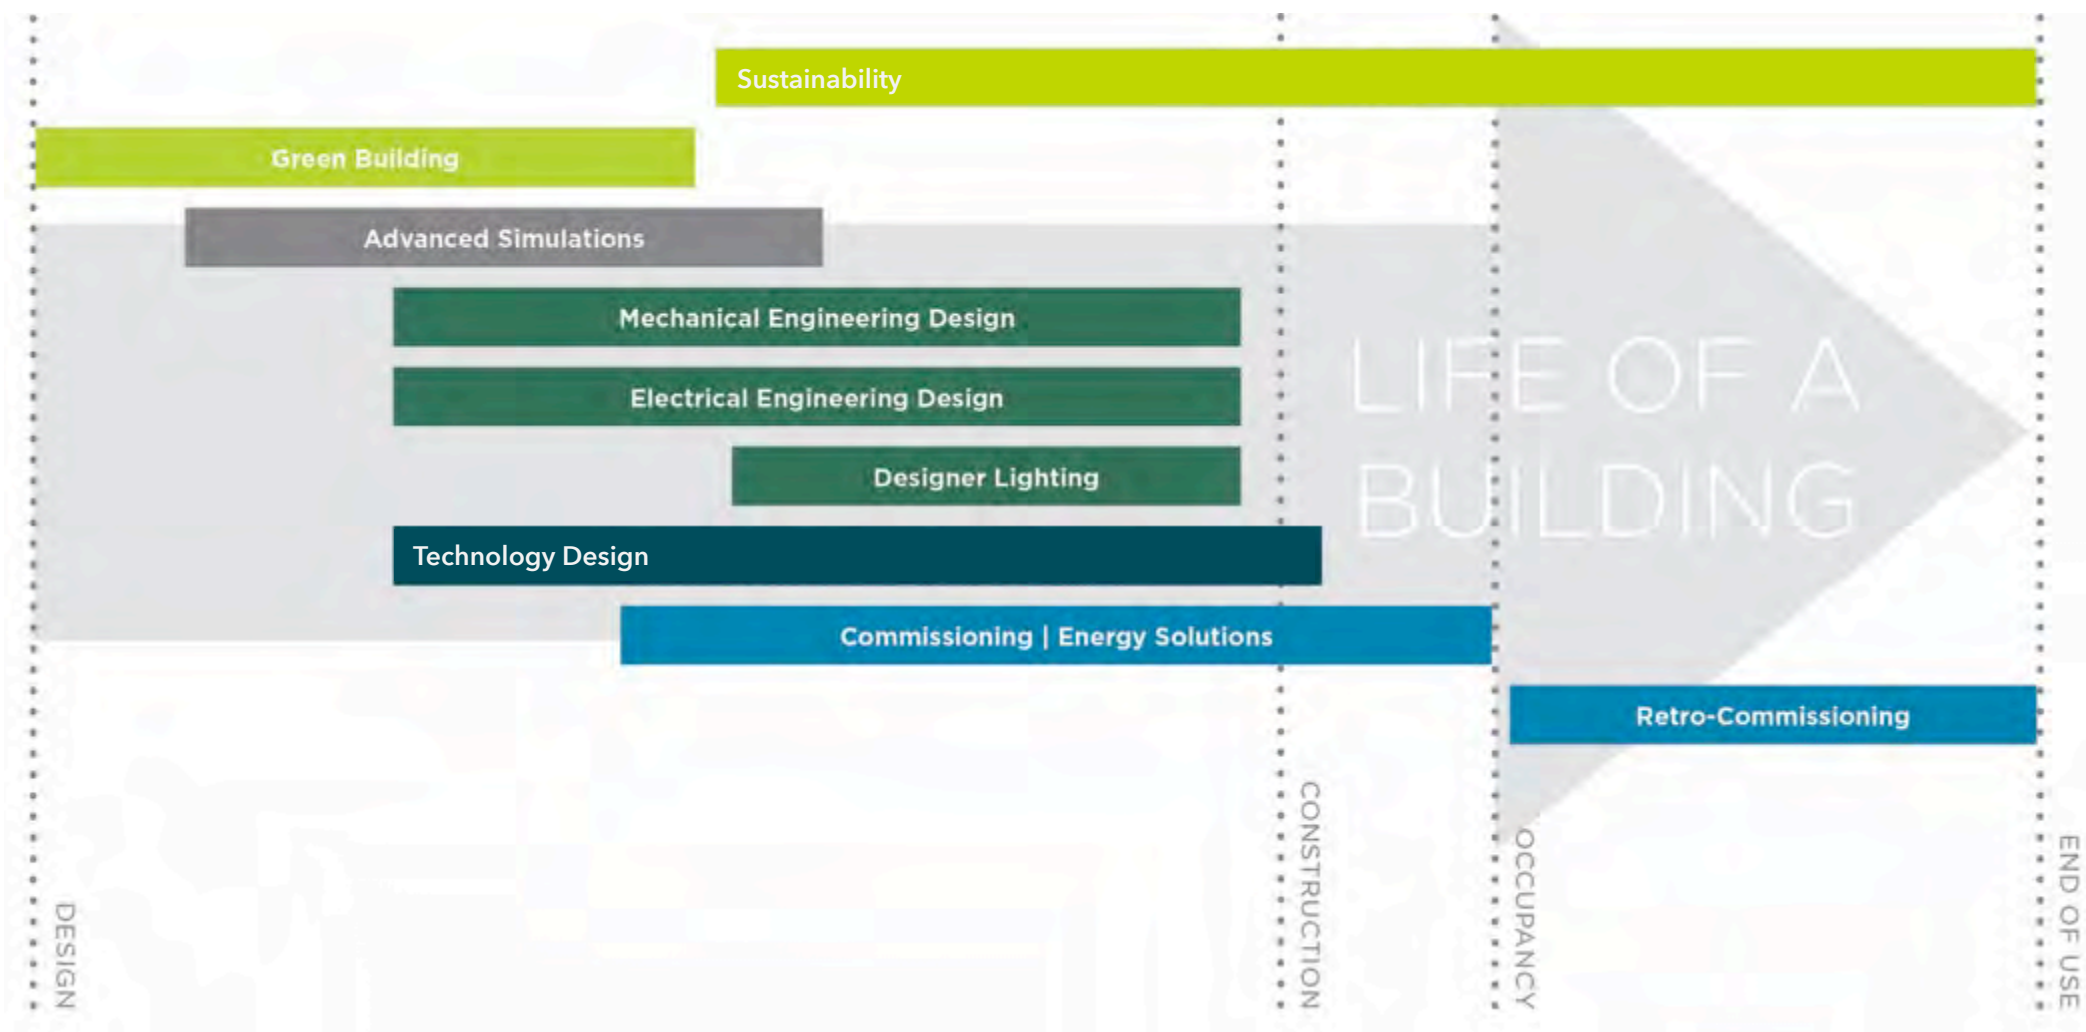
Sustainability

Green Building

Advanced Simulations

Mechanical Engineering Design

Electrical Engineering Design

Designer Lighting

Technology Design

Commissioning | Energy Solutions

Retro-Commissioning

LIFE OF A BUILDING

DESIGN

CONSTRUCTION

OCCUPANCY

END OF USE